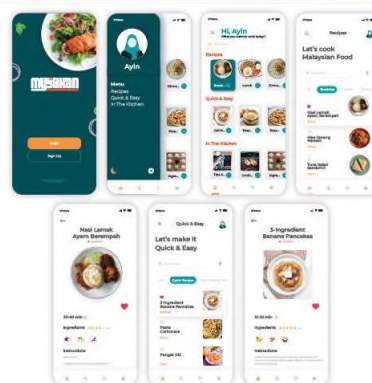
MASAKAN

Login

Sign Up

Ayln

Menu

Recipes

Quick & Easy

In The Kitchen

Hi, Ayln

Recipes

Quick & Easy

In The Kitchen

Recipes

Let's cook Malaysian Food

Nasi Lemak Ayam Berempah

Nasi Goreng Kampung

Tuna Salad Sandwich

Nasi Lemak Ayam Berempah

Ingredients

Instructions

Quick & Easy

Let's make it Quick & Easy

3-Ingredient Banana Pancakes

Pasta Carbonara

3-Ingredient Banana Pancakes

Ingredients

Instructions